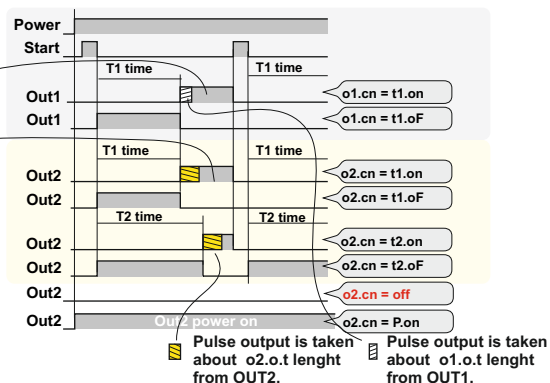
Power
Start
T1 time
T1 time
Out1
o1.cn = t1.on
Out1
o1.cn = t1.oF
T1 time
T1 time
Out2
o2.cn = t1.on
Out2
o2.cn = t1.oF
T2 time
T2 time
Out2
o2.cn = t2.on
Out2
o2.cn = t2.oF
Out2
o2.cn = off
Out2
Out2 power on
o2.cn = P.on
Pulse output is taken about o2.o.t lenght from OUT2.
Pulse output is taken about o1.o.t lenght from OUT1.